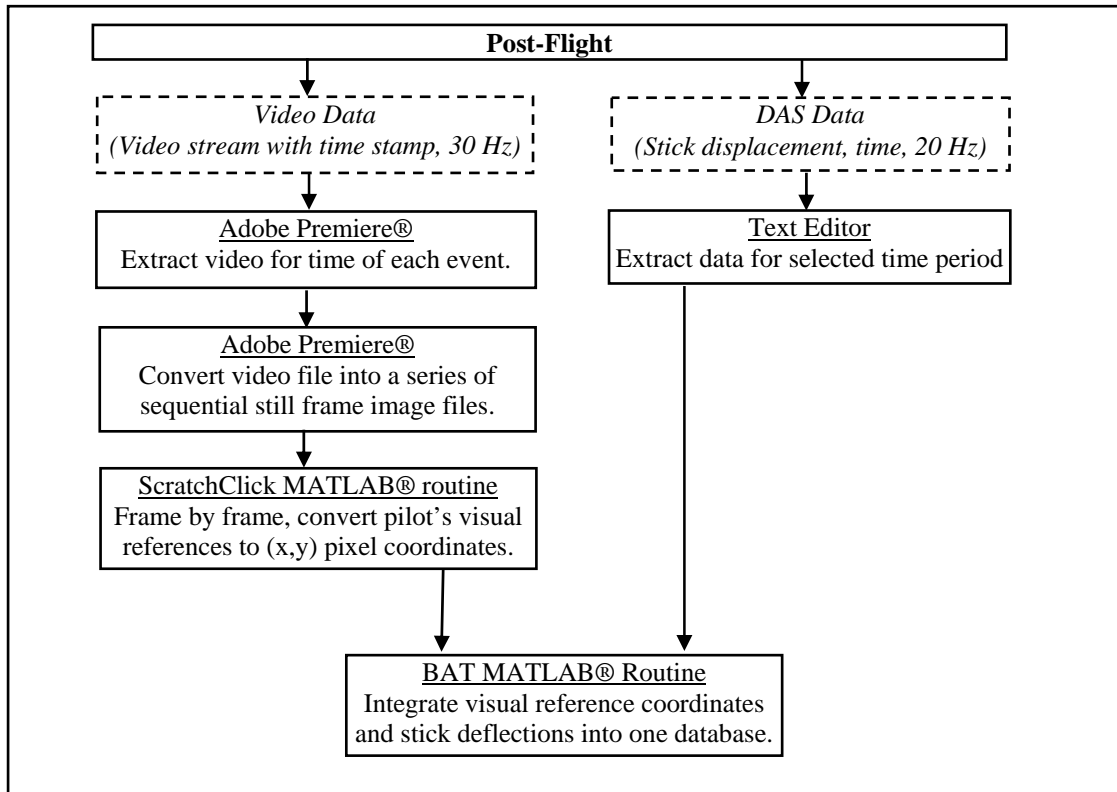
Post-Flight

Video Data
(Video stream with time stamp, 30 Hz)

DAS Data
(Stick displacement, time, 20 Hz)

Adobe Premiere®
Extract video for time of each event.

Text Editor
Extract data for selected time period

Adobe Premiere®
Convert video file into a series of sequential still frame image files.

ScratchClick MATLAB® routine
Frame by frame, convert pilot's visual references to (x,y) pixel coordinates.

BAT MATLAB® Routine
Integrate visual reference coordinates and stick deflections into one database.